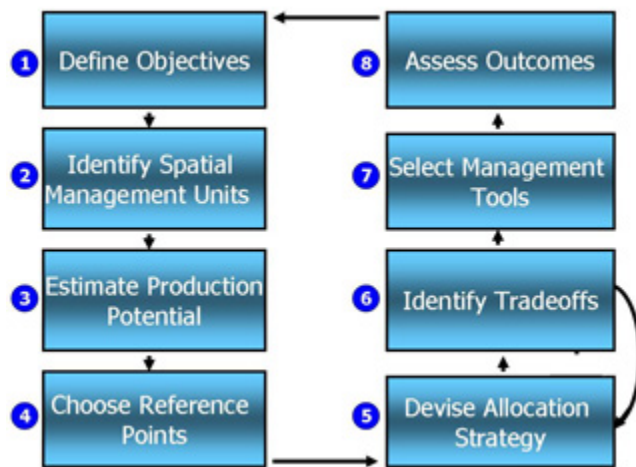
1 Define Objectives

2 Identify Spatial Management Units

3 Estimate Production Potential

4 Choose Reference Points

5 Devise Allocation Strategy

6 Identify Tradeoffs

7 Select Management Tools

8 Assess Outcomes